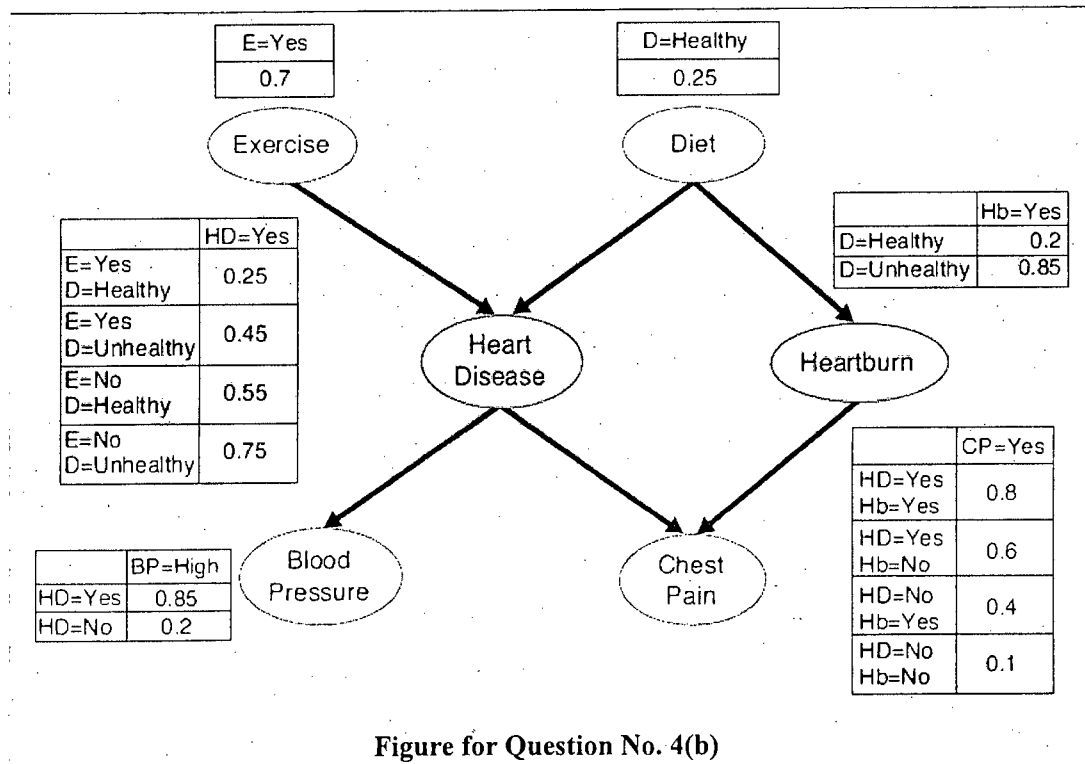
| E=Yes |
|---|
| 0.7 |

Exercise

| D=Healthy |
|---|
| 0.25 |

Diet

| | Hb=Yes |
|---|---|
| D=Healthy | 0.2 |
| D=Unhealthy | 0.85 |

| | HD=Yes |
|---|---|
| E=Yes D=Healthy | 0.25 |
| E=Yes D=Unhealthy | 0.45 |
| E=No D=Healthy | 0.55 |
| E=No D=Unhealthy | 0.75 |

Heart Disease

Heartburn

| | CP=Yes |
|---|---|
| HD=Yes Hb=Yes | 0.8 |
| HD=Yes Hb=No | 0.6 |
| HD=No Hb=Yes | 0.4 |
| HD=No Hb=No | 0.1 |

| | BP=High |
|---|---|
| HD=Yes | 0.85 |
| HD=No | 0.2 |

Blood Pressure

Chest Pain

Figure for Question No. 4(b)